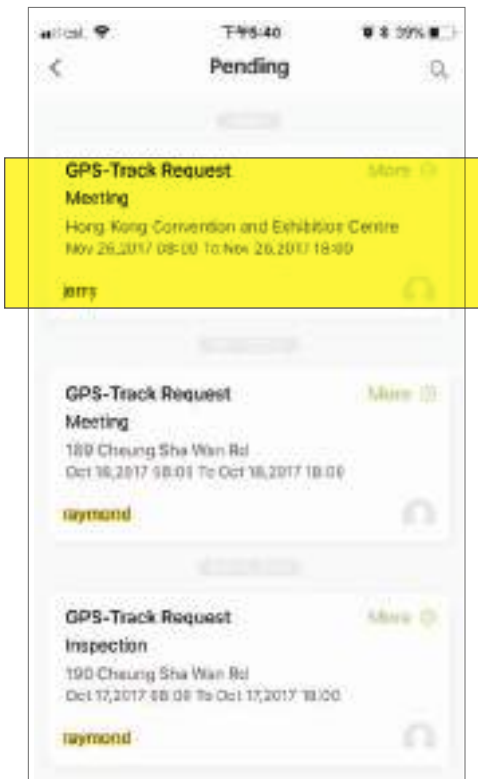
下午6:40
39%
Pending

GPS-Track Request
More
Meeting
Hong Kong Convention and Exhibition Centre
Nov 26,2017 08:00 To Nov 26,2017 18:00
jerry

GPS-Track Request
More
Meeting
189 Cheung Sha Wan Rd
Oct 18,2017 08:01 To Oct 18,2017 18:00
raymond

GPS-Track Request
More
Inspection
190 Cheung Sha Wan Rd
Oct 17,2017 08:00 To Oct 17,2017 18:00
raymond